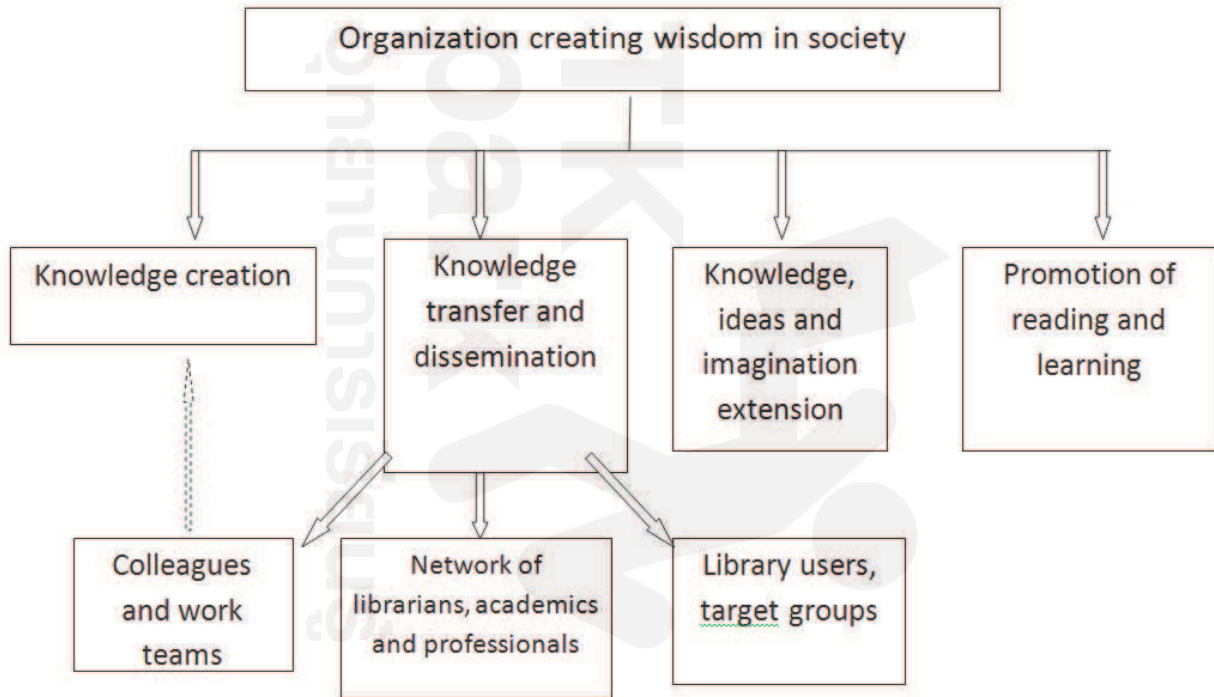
Organization creating wisdom in society

Knowledge creation

Knowledge transfer and dissemination

Knowledge, ideas and imagination extension

Promotion of reading and learning

Colleagues and work teams

Network of librarians, academics and professionals

Library users, target groups